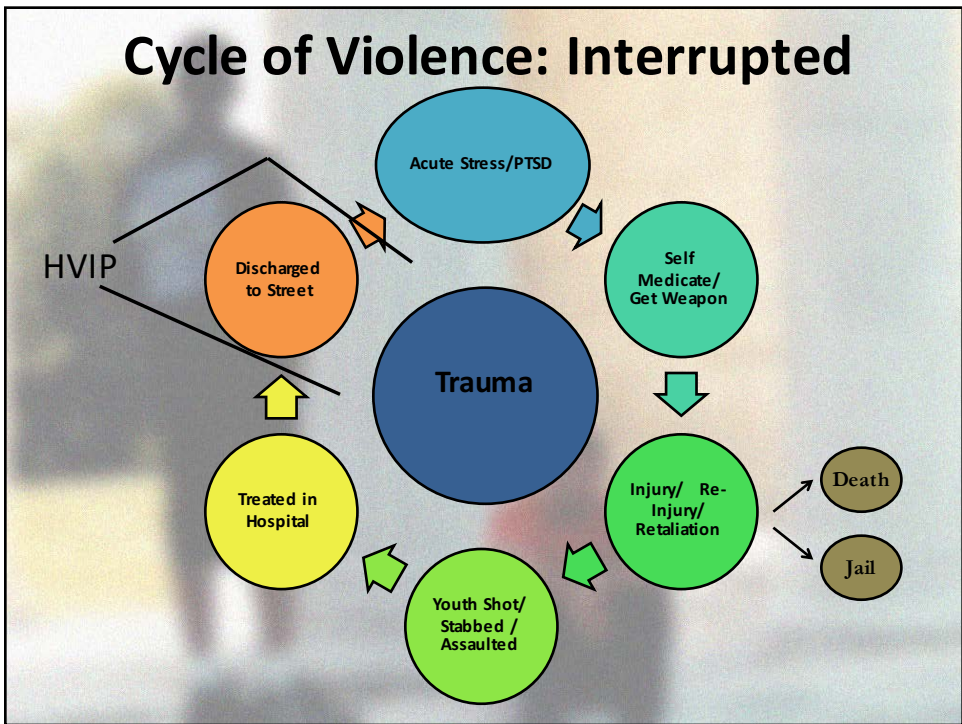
Cycle of Violence: Interrupted

Acute Stress/PTSD

Self Medicate/ Get Weapon

HVIP

Discharged to Street

Trauma

Injury/ Re-Injury/ Retaliation

Death

Jail

Treated in Hospital

Youth Shot/ Stabbed / Assaulted